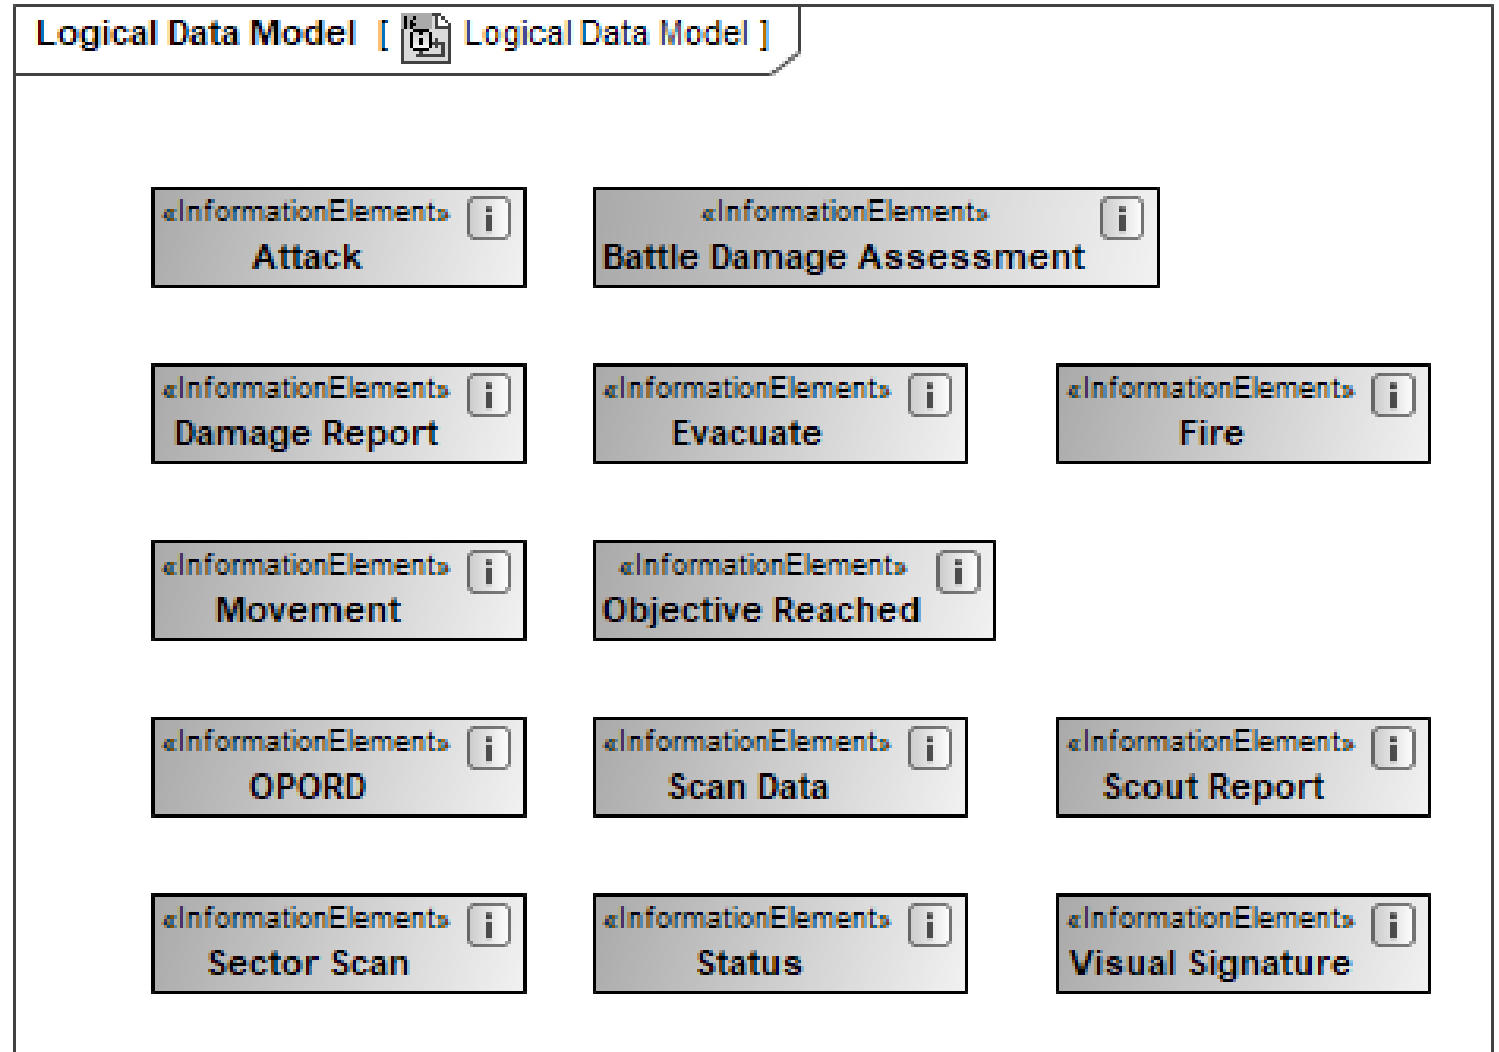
Logical Data Model [ Logical Data Model ]

«InformationElement»
Attack

«InformationElement»
Battle Damage Assessment

«InformationElement»
Damage Report

«InformationElement»
Evacuate

«InformationElement»
Fire

«InformationElement»
Movement

«InformationElement»
Objective Reached

«InformationElement»
OPORD

«InformationElement»
Scan Data

«InformationElement»
Scout Report

«InformationElement»
Sector Scan

«InformationElement»
Status

«InformationElement»
Visual Signature